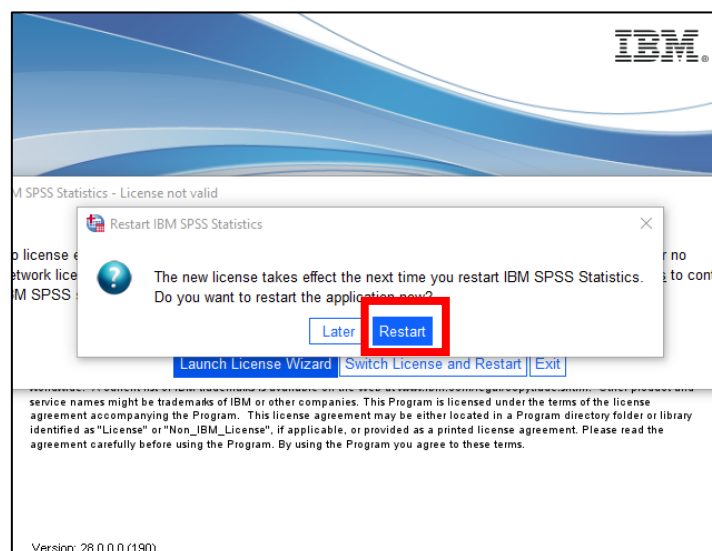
IBM.

M SPSS Statistics - License not valid

o license e
etwork lice
M SPSS

r no
to con

Restart IBM SPSS Statistics

The new license takes effect the next time you restart IBM SPSS Statistics.
Do you want to restart the application now?

Later Restart

Launch License Wizard Switch License and Restart Exit

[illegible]
service names might be trademarks of IBM or other companies. This Program is licensed under the terms of the license agreement accompanying the Program. This license agreement may be either located in a Program directory folder or library identified as "License" or "Non_IBM_License", if applicable, or provided as a printed license agreement. Please read the agreement carefully before using the Program. By using the Program you agree to these terms.

Version: 28.0.0.0 (190)